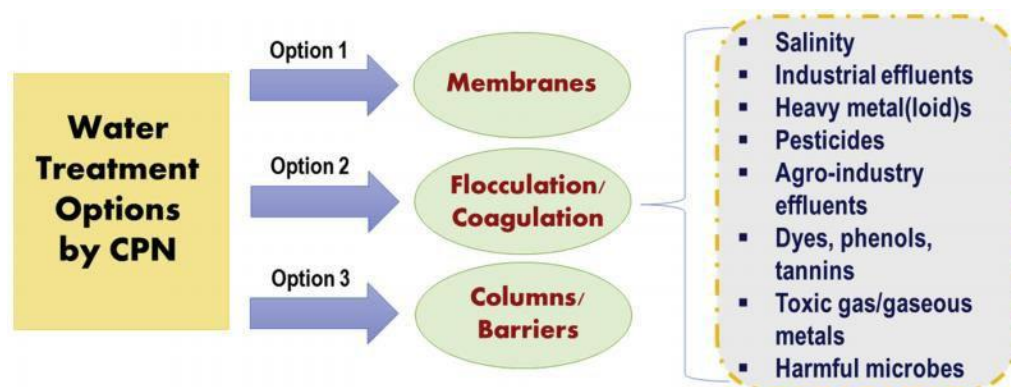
Water Treatment Options by CPN

Option 1

Membranes

Option 2

Flocculation/ Coagulation

Option 3

Columns/ Barriers

- Salinity
- Industrial effluents
- Heavy metal(loid)s
- Pesticides
- Agro-industry effluents
- Dyes, phenols, tannins
- Toxic gas/gaseous metals
- Harmful microbes